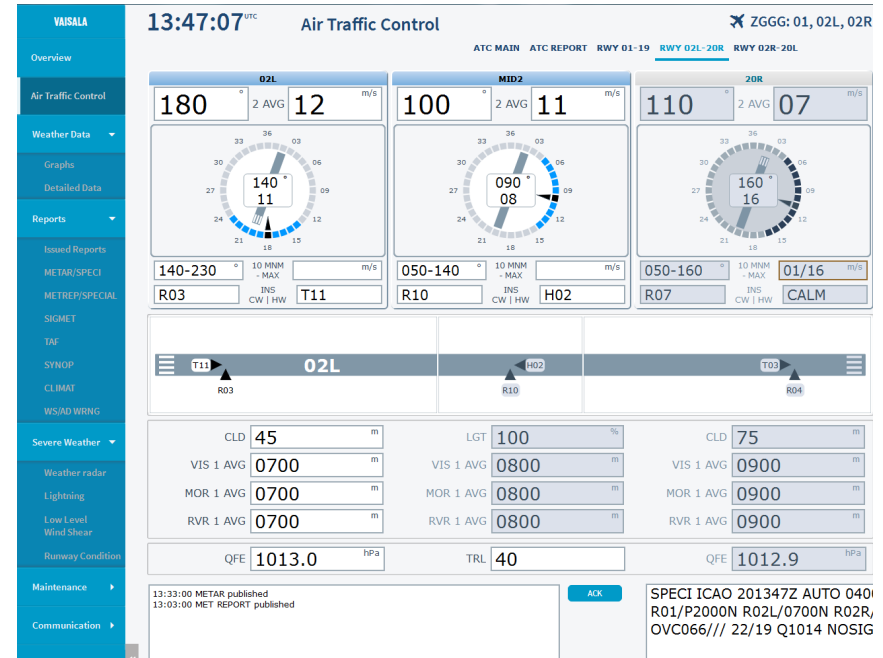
VAISALA

Overview
Air Traffic Control
Weather Data
Graphs
Detailed Data
Reports
Issued Reports
METAR/SPECI
METREP/SPECIAL
SIGMET
TAF
SYNOP
CLIMAT
WS/AD WRNG
Severe Weather
Weather radar
Lightning
Low Level Wind Shear
Runway Condition
Maintenance
Communication

13:47:07 UTC
Air Traffic Control
ZGGG: 01, 02L, 02R

ATC MAIN ATC REPORT RWY 01-19 RWY 02L-20R RWY 02R-20L

02L
180 ° 2 AVG 12 m/s
36 33 30 27 24 21 18 15 12 09 06 03
140 °
11
140-230 ° 10 MNM - MAX m/s
R03 INS CW | HW T11

MID2
100 ° 2 AVG 11 m/s
36 33 30 27 24 21 18 15 12 09 06 03
090 °
08
050-140 ° 10 MNM - MAX m/s
R10 INS CW | HW H02

20R
110 ° 2 AVG 07 m/s
36 33 30 27 24 21 18 15 12 09 06 03
160 °
16
050-160 ° 10 MNM - MAX 01/16 m/s
R07 INS CW | HW CALM

T11 02L H02 T03
R03 R10 R04

CLD 45 m
VIS 1 AVG 0700 m
MOR 1 AVG 0700 m
RVR 1 AVG 0700 m

LGT 100 %
VIS 1 AVG 0800 m
MOR 1 AVG 0800 m
RVR 1 AVG 0800 m

CLD 75 m
VIS 1 AVG 0900 m
MOR 1 AVG 0900 m
RVR 1 AVG 0900 m

QFE 1013.0 hPa
TRL 40
QFE 1012.9 hPa

13:33:00 METAR published
13:03:00 MET REPORT published

ACK

SPECI ICAO 201347Z AUTO 040
R01/P2000N R02L/0700N R02R/
OVC066/// 22/19 Q1014 NOSIG